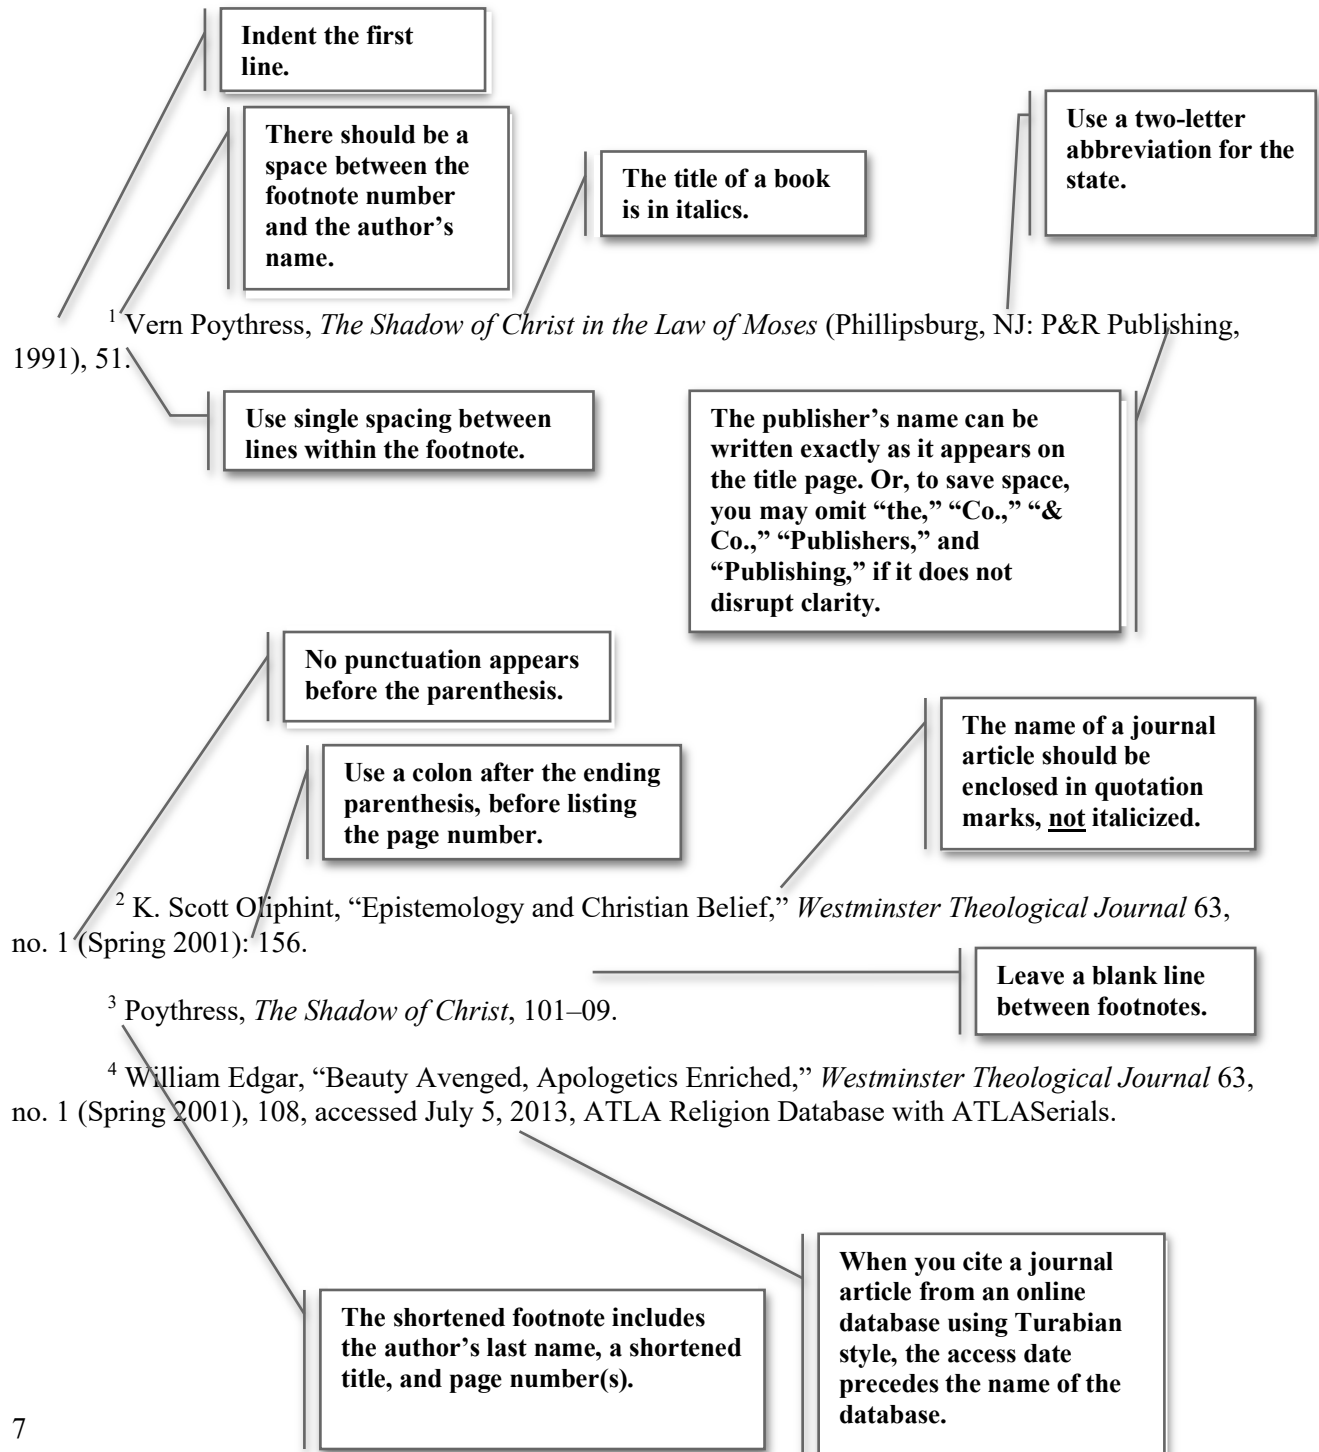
Indent the first line.

There should be a space between the footnote number and the author's name.

The title of a book is in italics.

Use a two-letter abbreviation for the state.

$^1$ Vern Poythress, *The Shadow of Christ in the Law of Moses* (Phillipsburg, NJ: P&R Publishing, 1991), 51.

Use single spacing between lines within the footnote.

The publisher's name can be written exactly as it appears on the title page. Or, to save space, you may omit "the," "Co.," "& Co.," "Publishers," and "Publishing," if it does not disrupt clarity.

No punctuation appears before the parenthesis.

Use a colon after the ending parenthesis, before listing the page number.

The name of a journal article should be enclosed in quotation marks, not italicized.

$^2$ K. Scott Oliphint, "Epistemology and Christian Belief," *Westminster Theological Journal* 63, no. 1 (Spring 2001): 156.

Leave a blank line between footnotes.

$^3$ Poythress, *The Shadow of Christ*, 101–09.

$^4$ William Edgar, "Beauty Avenged, Apologetics Enriched," *Westminster Theological Journal* 63, no. 1 (Spring 2001), 108, accessed July 5, 2013, ATLA Religion Database with ATLASerials.

The shortened footnote includes the author's last name, a shortened title, and page number(s).

When you cite a journal article from an online database using Turabian style, the access date precedes the name of the database.

7